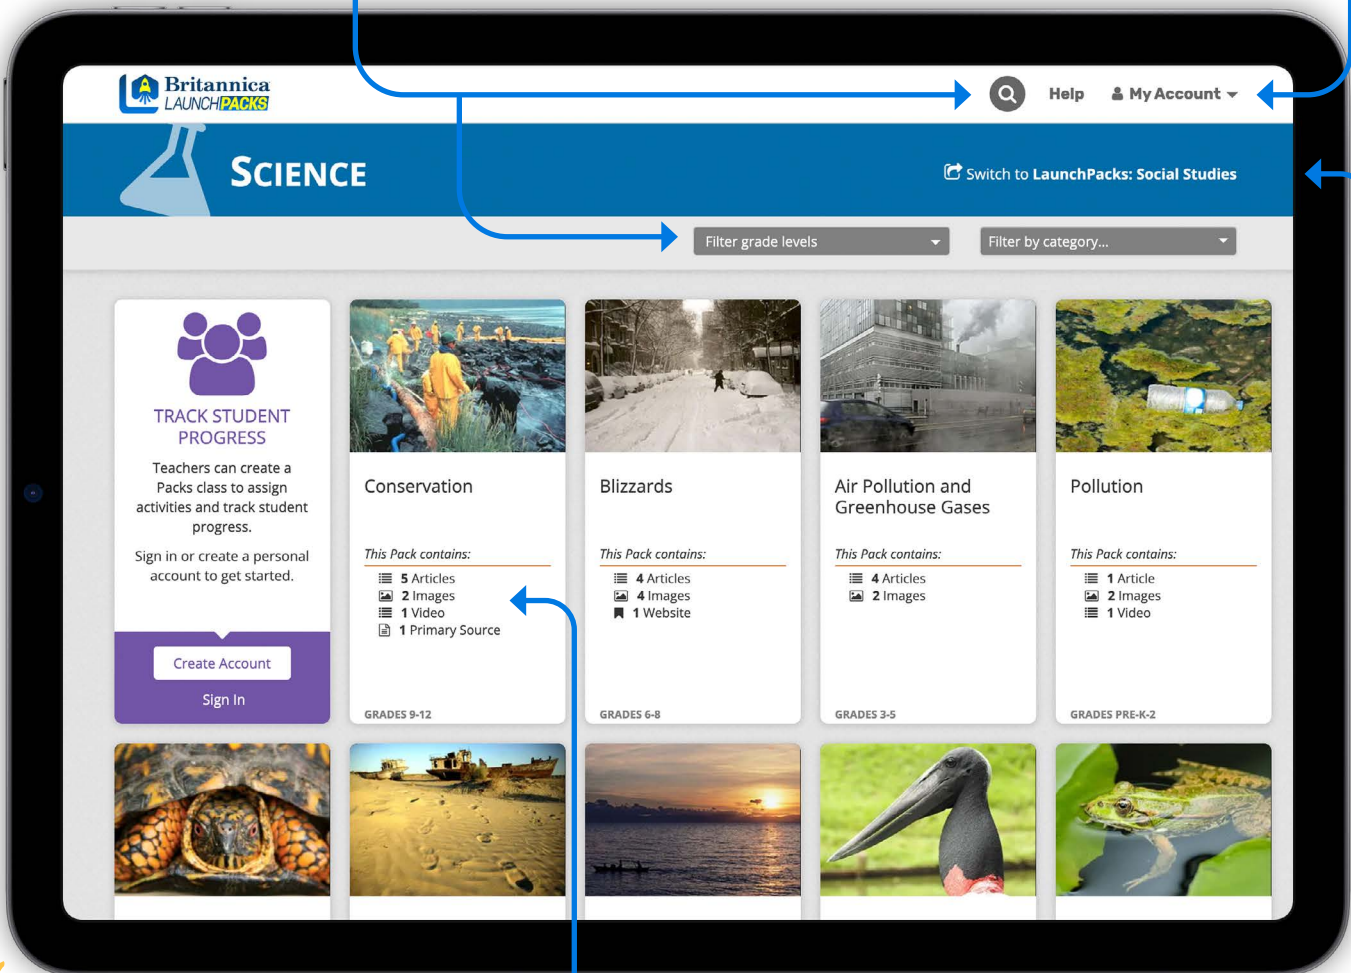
Britannica LAUNCHPACKS

Help

My Account

SCIENCE

Switch to LaunchPacks: Social Studies

Filter grade levels

Filter by category...

TRACK STUDENT PROGRESS

Teachers can create a Packs class to assign activities and track student progress.

Sign in or create a personal account to get started.

Create Account

Sign In

Conservation

This Pack contains:

5 Articles
2 Images
1 Video
1 Primary Source

GRADES 9-12

Blizzards

This Pack contains:

4 Articles
4 Images
1 Website

GRADES 6-8

Air Pollution and Greenhouse Gases

This Pack contains:

4 Articles
2 Images

GRADES 3-5

Pollution

This Pack contains:

1 Article
2 Images
1 Video

GRADES PRE-K-2